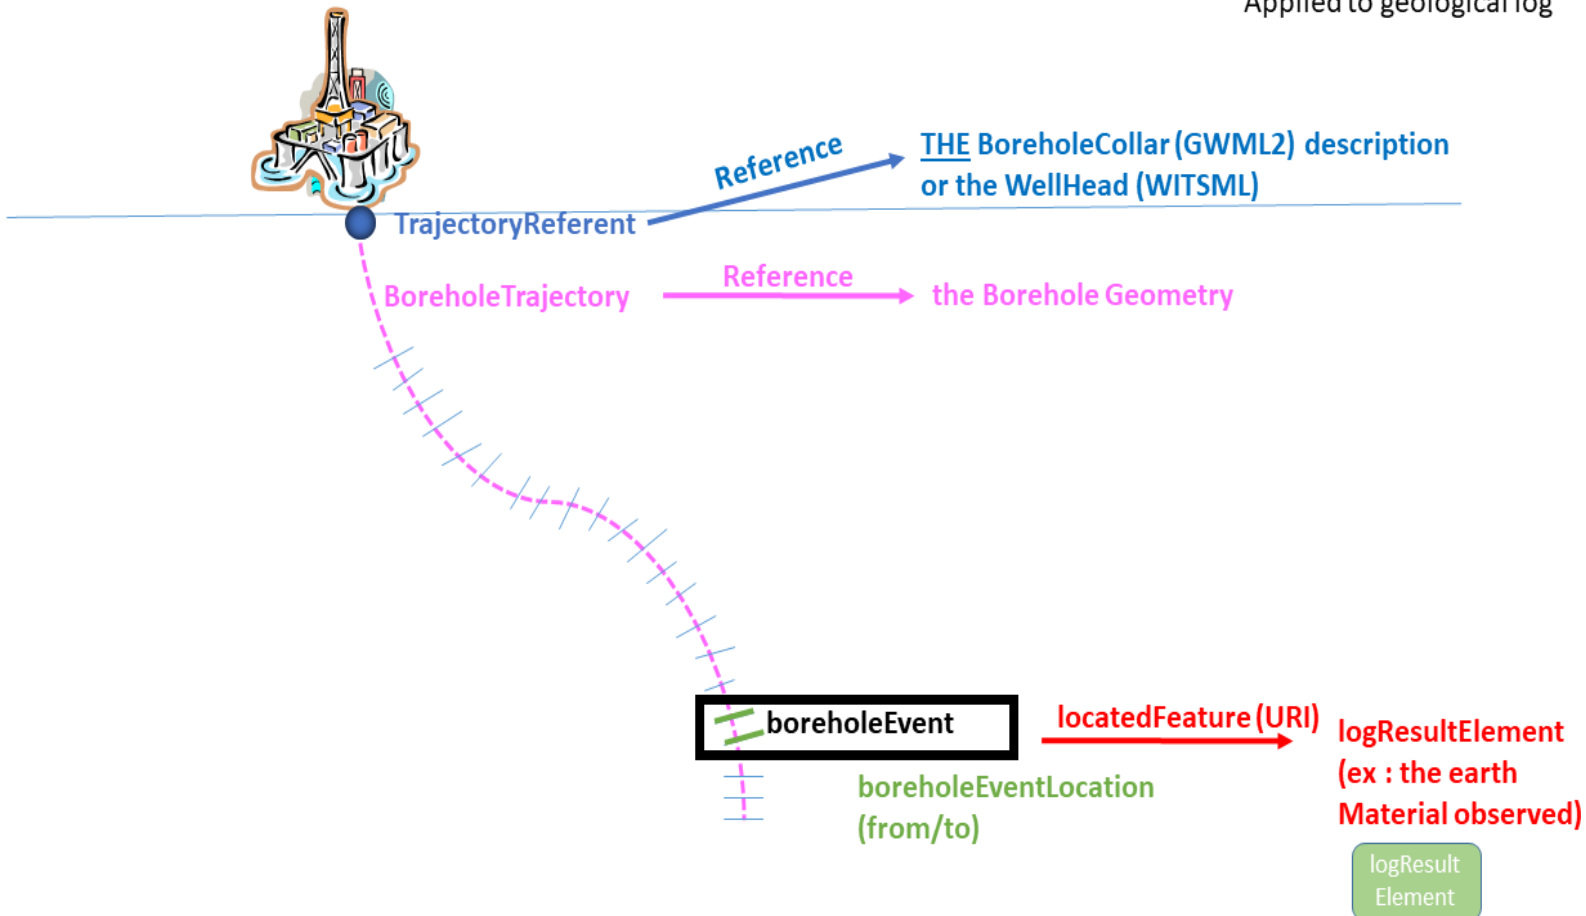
Applied to geological log

Reference

THE BoreholeCollar (GWML2) description or the WellHead (WITSML)

TrajectoryReferent

BoreholeTrajectory

Reference

the Borehole Geometry

boreholeEvent

locatedFeature (URI)

logResultElement (ex : the earth Material observed)

boreholeEventLocation (from/to)

logResult Element